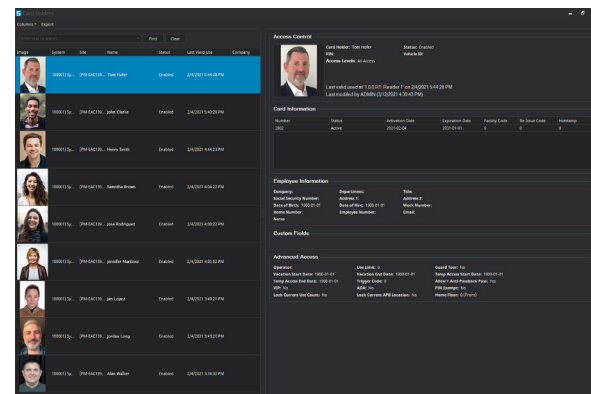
Card Holders
Columns ▾ Export

Enter text to search... Find Clear

| Image | System | Site | Name | Status | Last Valid Use | Company |
|---|---|---|---|---|---|---|
| | 1000011(s... | [PM-EAC13l... | Tom Hofer | Enabled | 2/4/2021 3:44:28 PM | |
| | 1000011(s... | [PM-EAC13l... | John Clarke | Enabled | 2/4/2021 3:45:20 PM | |
| | 1000011(s... | [PM-EAC13l... | Henry Smith | Enabled | 2/4/2021 4:44:23 PM | |
| | 1000011(s... | [PM-EAC13l... | Samntha Brown | Enabled | 2/4/2021 4:06:22 PM | |
| | 1000011(s... | [PM-EAC13l... | Jose Rodriguez | Enabled | 2/4/2021 4:50:22 PM | |
| | 1000011(s... | [PM-EAC13l... | Jennifer Martinez | Enabled | 2/4/2021 4:05:02 PM | |
| | 1000011(s... | [PM-EAC13l... | Jan Lopez | Enabled | 2/4/2021 3:49:21 PM | |
| | 1000011(s... | [PM-EAC13l... | Jordan Long | Enabled | 2/4/2021 3:44:03 PM | |
| | 1000011(s... | [PM-EAC13l... | Alan Walker | Enabled | 2/4/2021 3:36:32 PM | |

Access Control
Card Holder: Tom Hofer
PIN:
Access Levels: All Access
Status: Enabled
Vehicle ID:
Last valid used at 1.0.0.F01 Reader 1 on 2/4/2021 3:44:28 PM
Last modified by ADMIN 2/12/2021 4:39:43 PM

Card Information

| Number | Status | Activation Date | Expiration Date | Facility Code | Re-Issue Code | Hotstamp |
|---|---|---|---|---|---|---|
| 2802 | Active | 2021-02-04 | 2031-01-01 | 0 | 0 | 0 |

Employee Information
Company:
Social Security Number:
Date of Birth: 1900-01-01
Home Number:
Notes:
Department:
Address 1:
Date of Hire: 1900-01-01
Employee Number:
Title:
Address 2:
Work Number:
Email:

Custom Fields

Advanced Access
Operator:
Vacation Start Date: 1900-01-01
Temp Access End Date: 1900-01-01
VIP: No
Lock Current Use Count: No
Use Limit: 0
Vacation End Date: 1900-01-01
Trigger Code: 0
ADA: No
Lock Current APB Location: No
Guard Tour: No
Temp Access Start Date: 1900-01-01
Allow 1 Anti-Passback Pass: No
PIN Exempt: No
Home Floor: 0 (Front)